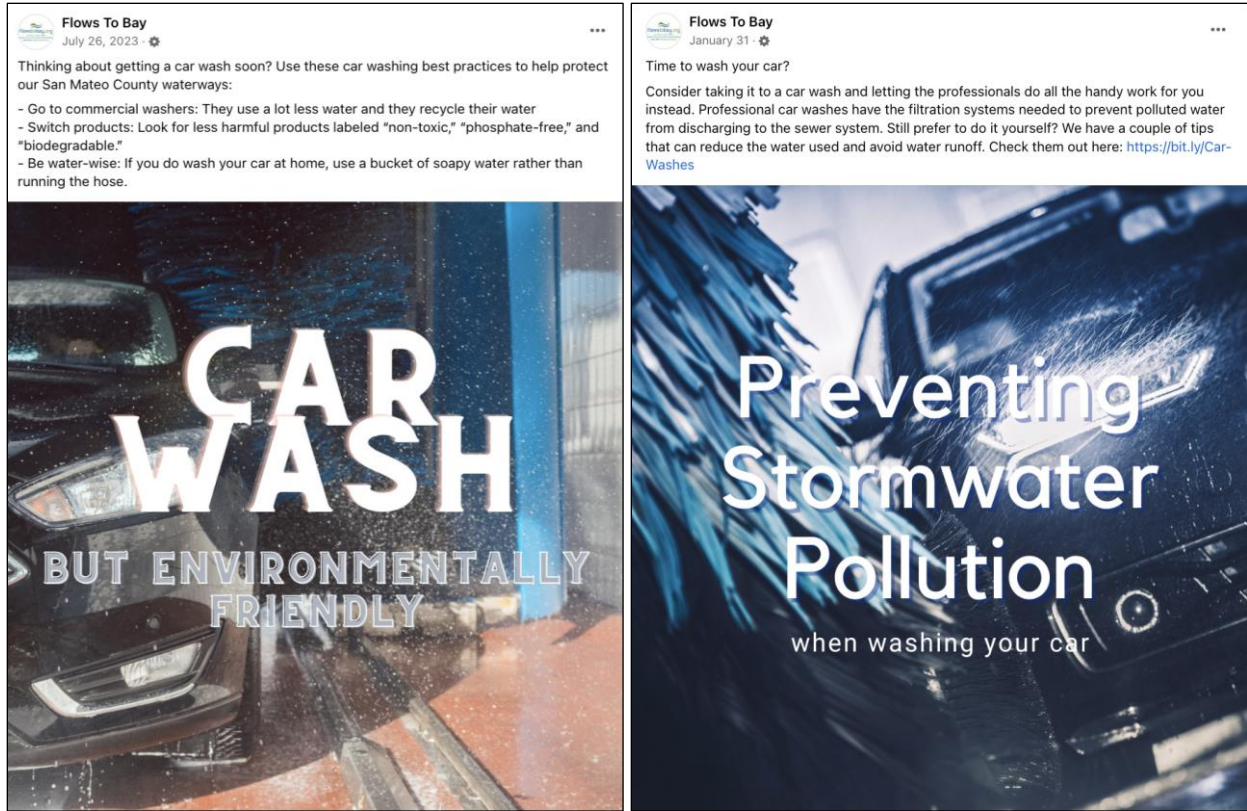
Flows To Bay
July 26, 2023 ·

Thinking about getting a car wash soon? Use these car washing best practices to help protect our San Mateo County waterways:

- Go to commercial washers: They use a lot less water and they recycle their water
- Switch products: Look for less harmful products labeled "non-toxic," "phosphate-free," and "biodegradable."
- Be water-wise: If you do wash your car at home, use a bucket of soapy water rather than running the hose.

CAR WASH
BUT ENVIRONMENTALLY FRIENDLY

Flows To Bay
January 31 ·

Time to wash your car?

Consider taking it to a car wash and letting the professionals do all the handy work for you instead. Professional car washes have the filtration systems needed to prevent polluted water from discharging to the sewer system. Still prefer to do it yourself? We have a couple of tips that can reduce the water used and avoid water runoff. Check them out here: https://bit.ly/Car-Washes

Preventing Stormwater Pollution
when washing your car